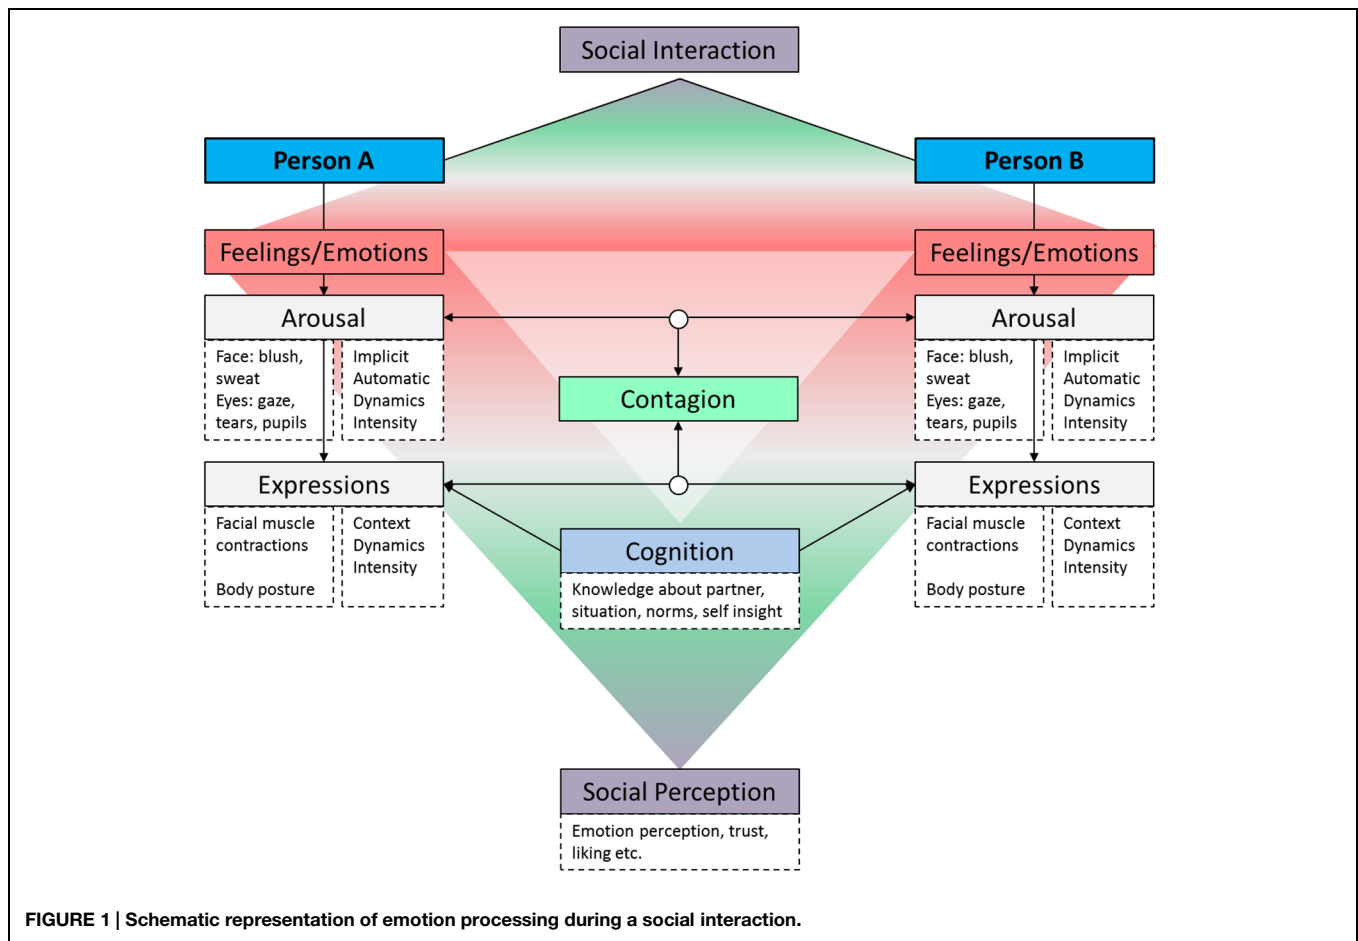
Social Interaction

Person A

Person B

Feelings/Emotions

Feelings/Emotions

Arousal

Arousal

Face: blush, sweat
Eyes: gaze, tears, pupils

Implicit
Automatic
Dynamics
Intensity

Contagion

Face: blush, sweat
Eyes: gaze, tears, pupils

Implicit
Automatic
Dynamics
Intensity

Expressions

Expressions

Facial muscle contractions

Body posture

Context
Dynamics
Intensity

Cognition

Knowledge about partner, situation, norms, self insight

Facial muscle contractions

Body posture

Context
Dynamics
Intensity

Social Perception

Emotion perception, trust, liking etc.

FIGURE 1 | Schematic representation of emotion processing during a social interaction.